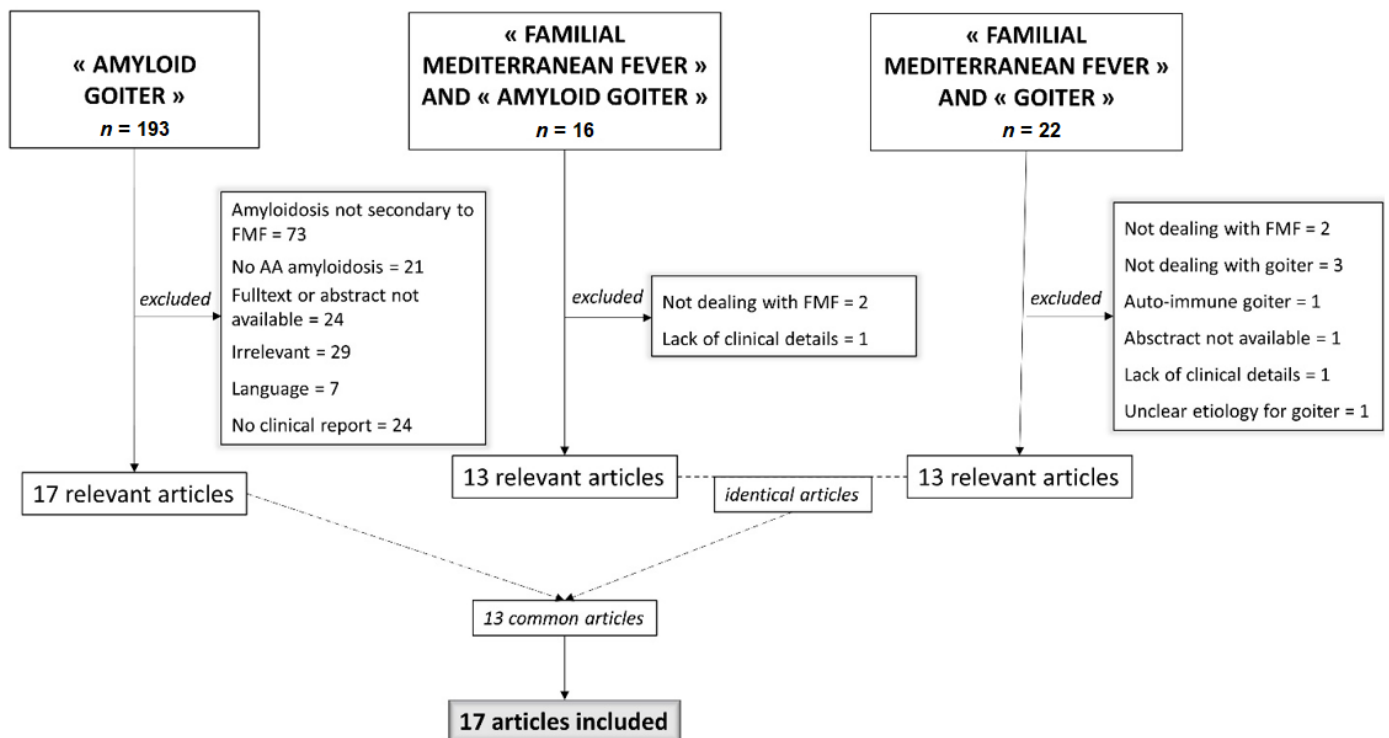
« AMYLOID GOITER »
$n$ = 193

« FAMILIAL MEDITERRANEAN FEVER » AND « AMYLOID GOITER »
$n$ = 16

« FAMILIAL MEDITERRANEAN FEVER » AND « GOITER »
$n$ = 22

excluded

Amyloidosis not secondary to FMF = 73
No AA amyloidosis = 21
Fulltext or abstract not available = 24
Irrelevant = 29
Language = 7
No clinical report = 24

excluded

Not dealing with FMF = 2
Lack of clinical details = 1

excluded

Not dealing with FMF = 2
Not dealing with goiter = 3
Auto-immune goiter = 1
Absctract not available = 1
Lack of clinical details = 1
Unclear etiology for goiter = 1

17 relevant articles

13 relevant articles

identical articles

13 relevant articles

13 common articles

17 articles included